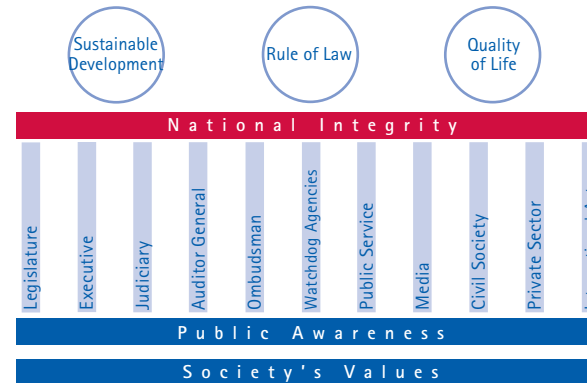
Sustainable Development

Rule of Law

Quality of Life

National Integrity

Legislature

Executive

Judiciary

Auditor General

Ombudsman

Watchdog Agencies

Public Service

Media

Civil Society

Private Sector

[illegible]

Public Awareness

Society's Values